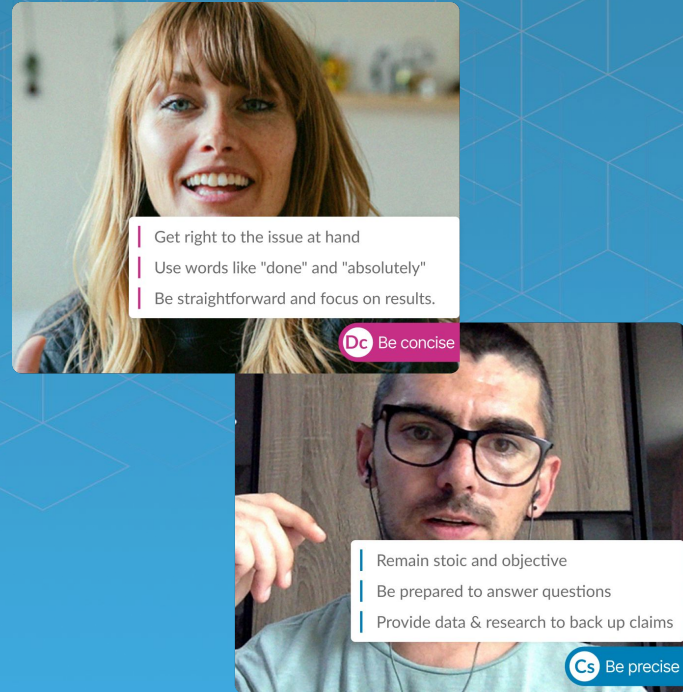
Get right to the issue at hand
Use words like "done" and "absolutely"
Be straightforward and focus on results.

Dc Be concise

Remain stoic and objective
Be prepared to answer questions
Provide data & research to back up claims

Cs Be precise